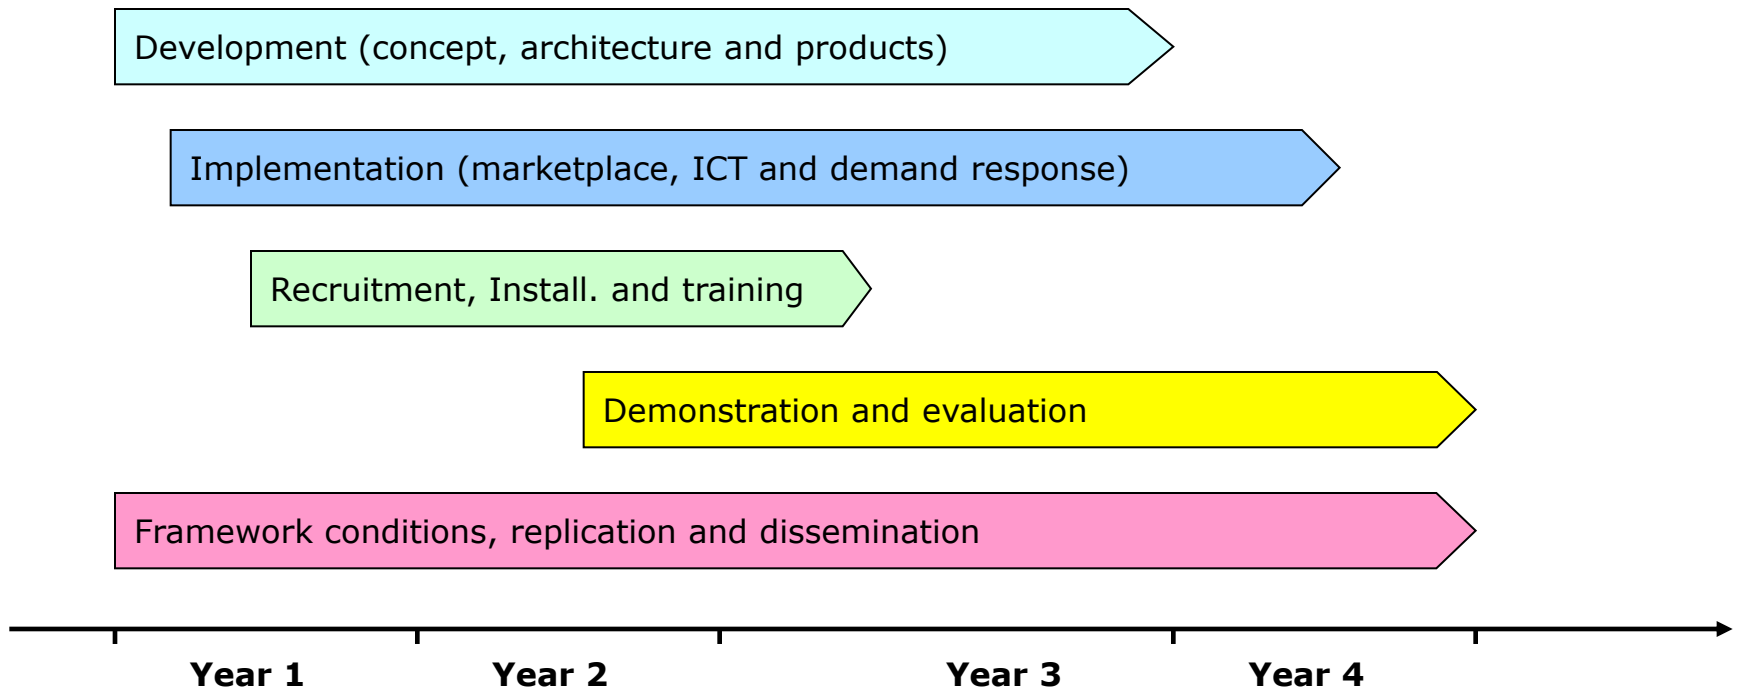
Development (concept, architecture and products)

Implementation (marketplace, ICT and demand response)

Recruitment, Install. and training

Demonstration and evaluation

Framework conditions, replication and dissemination

Year 1 Year 2 Year 3 Year 4